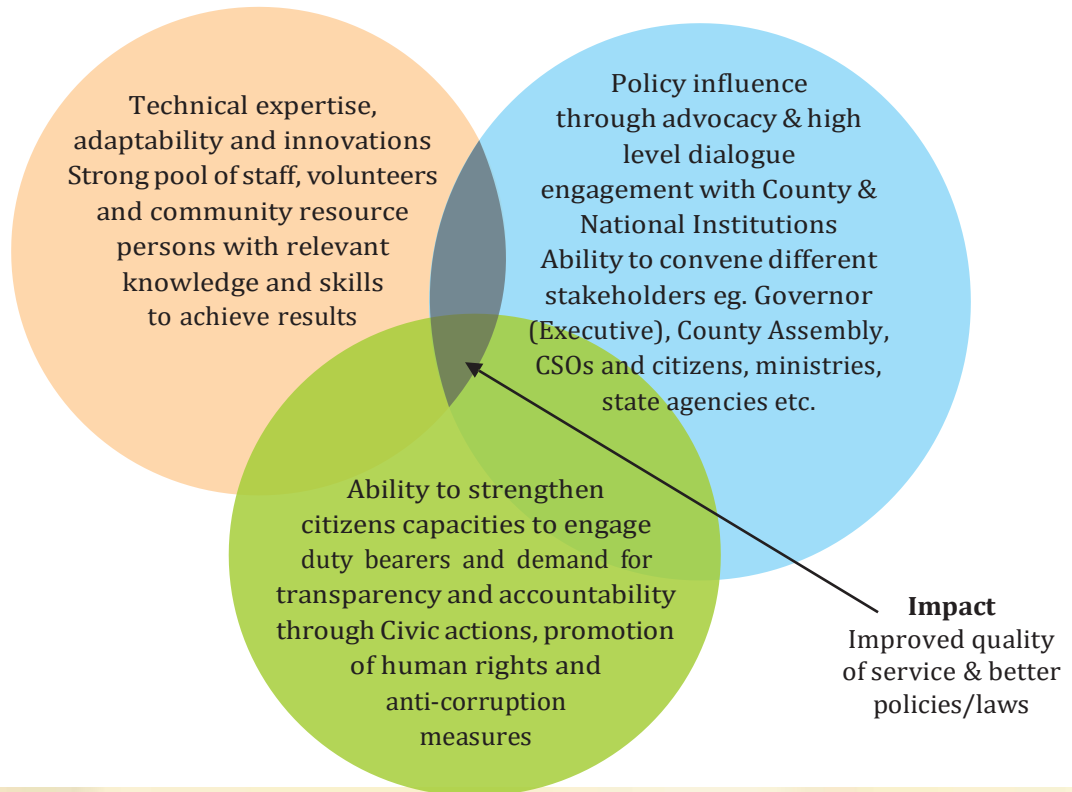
Technical expertise, adaptability and innovations Strong pool of staff, volunteers and community resource persons with relevant knowledge and skills to achieve results

Policy influence through advocacy & high level dialogue engagement with County & National Institutions Ability to convene different stakeholders eg. Governor (Executive), County Assembly, CSOs and citizens, ministries, state agencies etc.

Ability to strengthen citizens capacities to engage duty bearers and demand for transparency and accountability through Civic actions, promotion of human rights and anti-corruption measures

**Impact**
Improved quality of service & better policies/laws